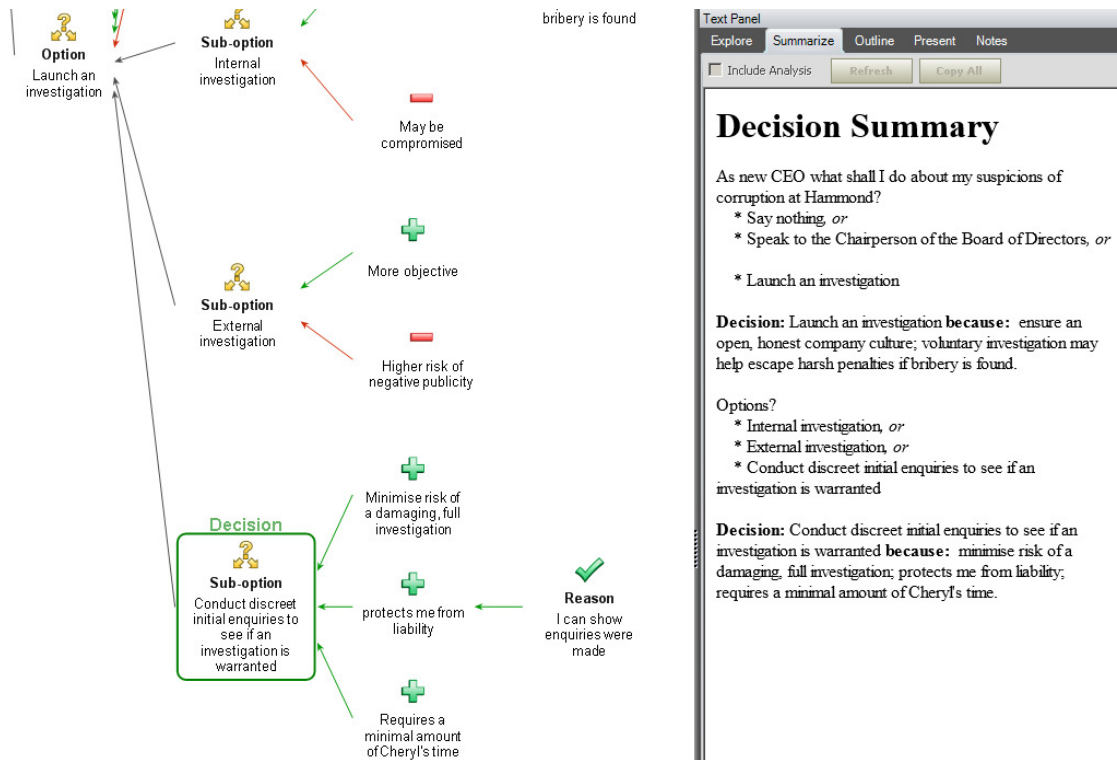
Option
Launch an investigation

Sub-option
Internal investigation

bribery is found

May be compromised

More objective

Sub-option
External investigation

Higher risk of negative publicity

Minimise risk of a damaging, full investigation

Decision
Sub-option
Conduct discreet initial enquiries to see if an investigation is warranted

protects me from liability

Reason
I can show enquiries were made

Requires a minimal amount of Cheryl's time

Text Panel
Explore Summarize Outline Present Notes
Include Analysis Refresh Copy All

Decision Summary

As new CEO what shall I do about my suspicions of corruption at Hammond?
* Say nothing, or
* Speak to the Chairperson of the Board of Directors, or

* Launch an investigation

Decision: Launch an investigation because: ensure an open, honest company culture; voluntary investigation may help escape harsh penalties if bribery is found.

Options?
* Internal investigation, or
* External investigation, or
* Conduct discreet initial enquiries to see if an investigation is warranted

Decision: Conduct discreet initial enquiries to see if an investigation is warranted because: minimise risk of a damaging, full investigation; protects me from liability; requires a minimal amount of Cheryl's time.